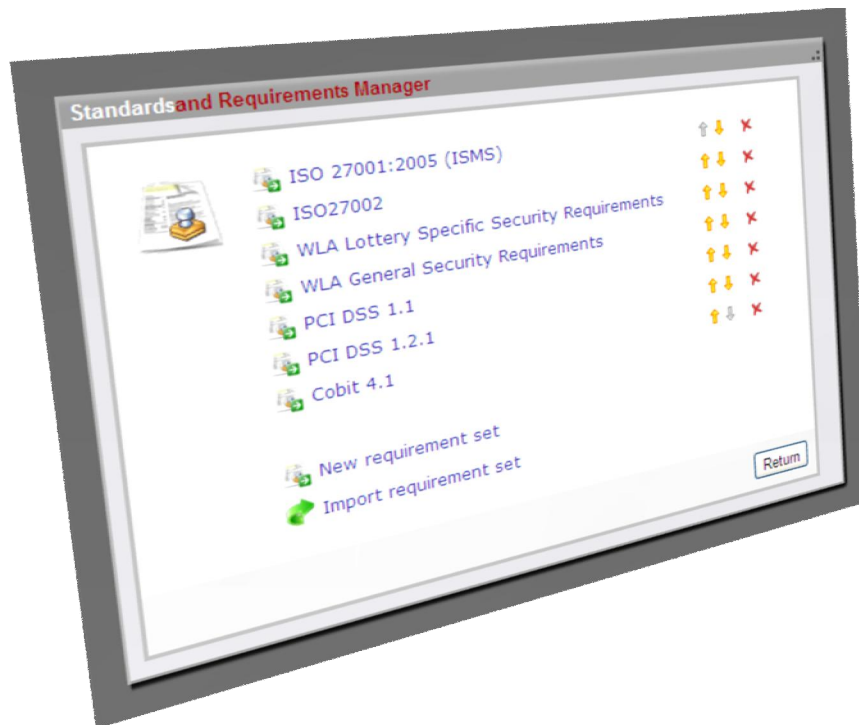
Standardsand Requirements Manager

ISO 27001:2005 (ISMS)
ISO27002
WLA Lottery Specific Security Requirements
WLA General Security Requirements
PCI DSS 1.1
PCI DSS 1.2.1
Cobit 4.1

New requirement set
Import requirement set

Return